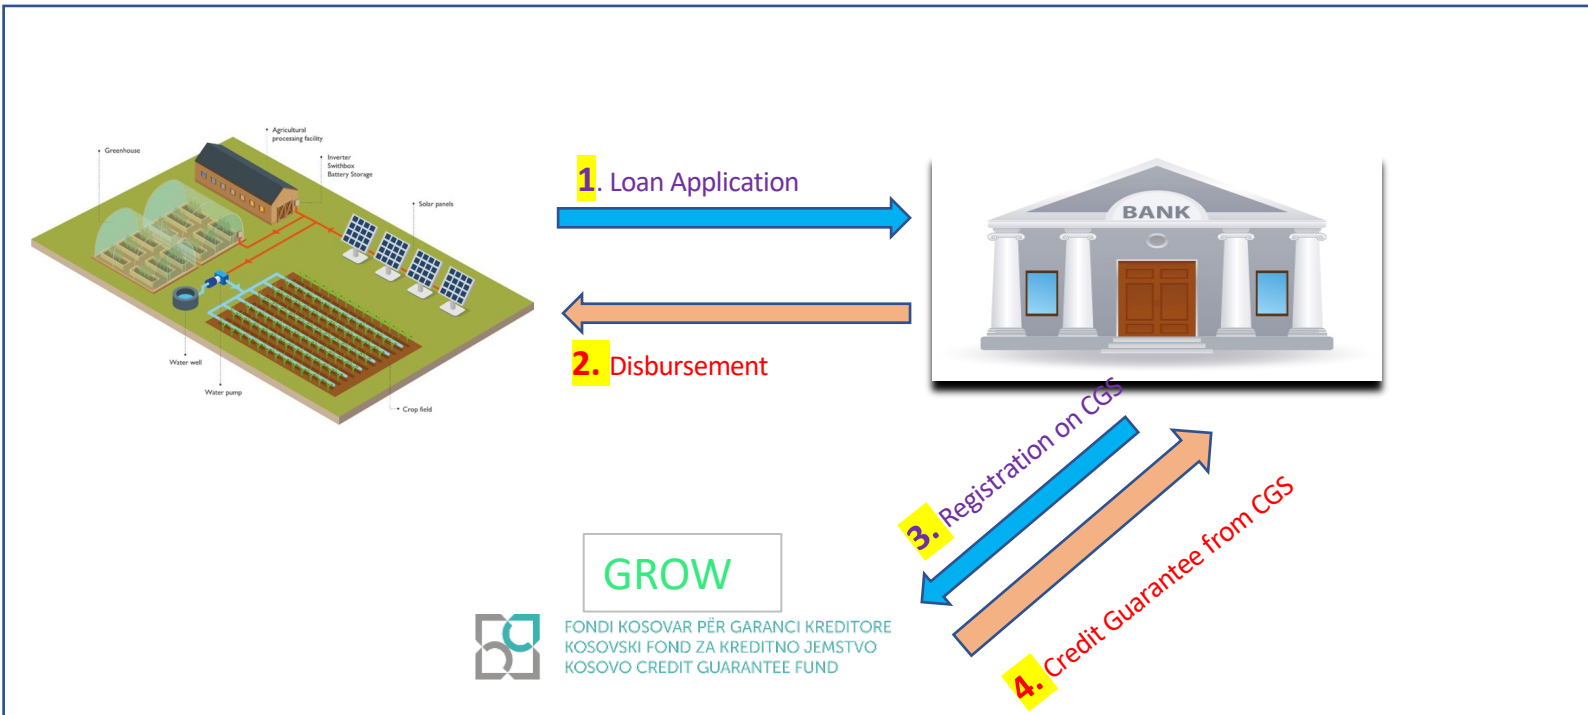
Agricultural processing facility

Greenhouse

Inverter
Swithbox
Battery Storage

Solar panels

Water well

Water pump

Crop field

1. Loan Application

2. Disbursement

BANK

3. Registration on CGS

4. Credit Guarantee from CGS

GROW

FONDI KOSOVAR PËR GARANCI KREDITORE
KOSOVSKI FOND ZA KREDITNO JEMSTVO
KOSOVO CREDIT GUARANTEE FUND